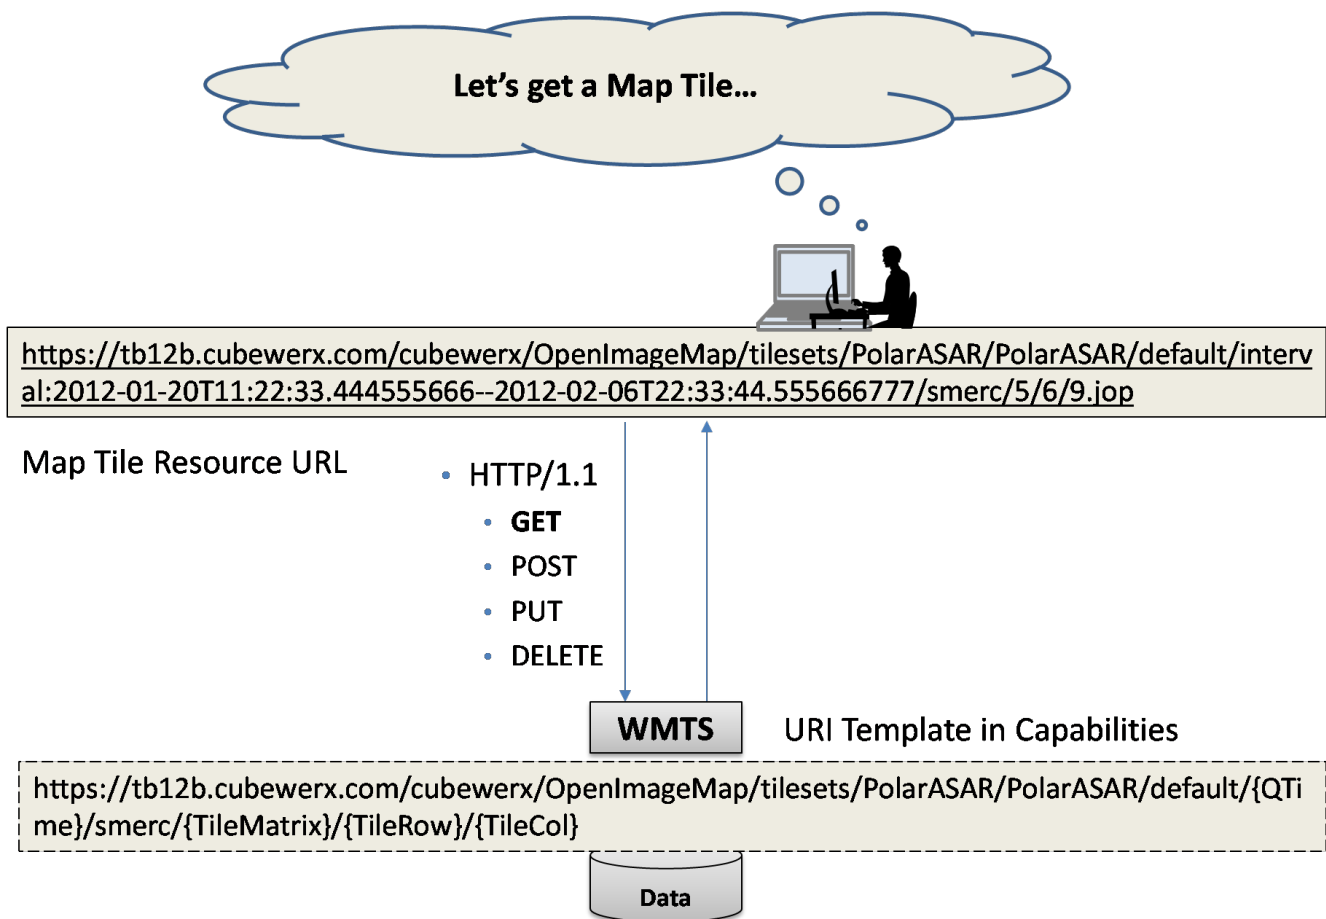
Let's get a Map Tile…

https://tb12b.cubewerx.com/cubewerx/OpenImageMap/tilesets/PolarASAR/PolarASAR/default/interval:2012-01-20T11:22:33.444555666--2012-02-06T22:33:44.555666777/smerc/5/6/9.jop

Map Tile Resource URL

• HTTP/1.1
• GET
• POST
• PUT
• DELETE

WMTS

URI Template in Capabilities

https://tb12b.cubewerx.com/cubewerx/OpenImageMap/tilesets/PolarASAR/PolarASAR/default/{QTime}/smerc/{TileMatrix}/{TileRow}/{TileCol}

Data